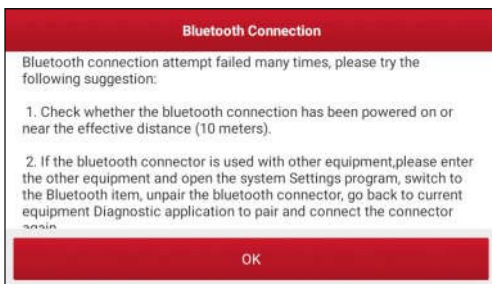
Bluetooth Connection

Bluetooth connection attempt failed many times, please try the following suggestion:

1. Check whether the bluetooth connection has been powered on or near the effective distance (10 meters).

2. If the bluetooth connector is used with other equipment,please enter the other equipment and open the system Settings program, switch to the Bluetooth item, unpair the bluetooth connector, go back to current equipment Diagnostic application to pair and connect the connector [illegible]

OK